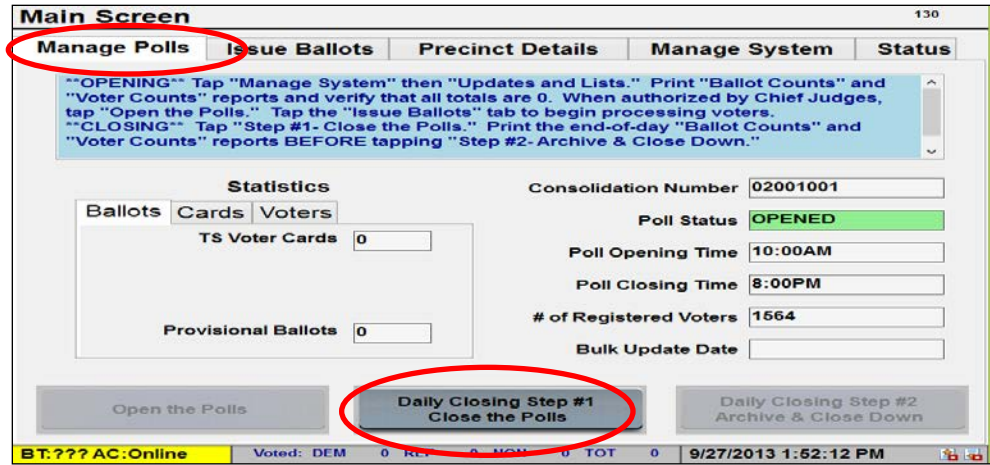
Main Screen

130

Manage Polls | Issue Ballots | Precinct Details | Manage System | Status

**OPENING** Tap "Manage System" then "Updates and Lists." Print "Ballot Counts" and "Voter Counts" reports and verify that all totals are 0. When authorized by Chief Judges, tap "Open the Polls." Tap the "Issue Ballots" tab to begin processing voters.
**CLOSING** Tap "Step #1- Close the Polls." Print the end-of-day "Ballot Counts" and "Voter Counts" reports BEFORE tapping "Step #2- Archive & Close Down."

Statistics

Ballots | Cards | Voters

TS Voter Cards 0

Provisional Ballots 0

Consolidation Number 02001001

Poll Status OPENED

Poll Opening Time 10:00AM

Poll Closing Time 8:00PM

# of Registered Voters 1564

Bulk Update Date

Open the Polls

Daily Closing Step #1
Close the Polls

Daily Closing Step #2
Archive & Close Down

BT:??? AC:Online

Voted: DEM 0 REP 0 NON 0 TOT 0

9/27/2013 1:52:12 PM